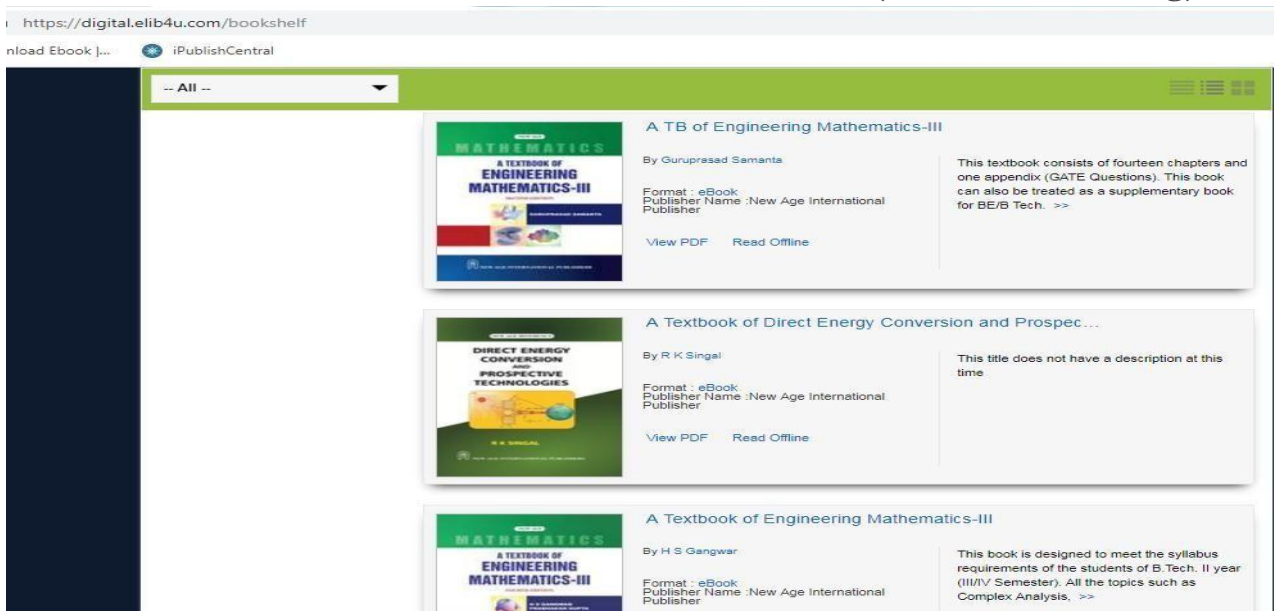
https://digital.elib4u.com/bookshelf

nload Ebook |... iPublishCentral

-- All --

MATHEMATICS
A TEXTBOOK OF ENGINEERING MATHEMATICS-III

A TB of Engineering Mathematics-III

By Guruprasad Samanta

Format : eBook
Publisher Name :New Age International Publisher

View PDF Read Offline

This textbook consists of fourteen chapters and one appendix (GATE Questions). This book can also be treated as a supplementary book for BE/B Tech. >>

DIRECT ENERGY CONVERSION AND PROSPECTIVE TECHNOLOGIES

R K SINGAL

A Textbook of Direct Energy Conversion and Prospec...

By R K Singal

Format : eBook
Publisher Name :New Age International Publisher

View PDF Read Offline

This title does not have a description at this time

MATHEMATICS
A TEXTBOOK OF ENGINEERING MATHEMATICS-III

A Textbook of Engineering Mathematics-III

By H S Gangwar

Format : eBook
Publisher Name :New Age International Publisher

This book is designed to meet the syllabus requirements of the students of B.Tech. II year (III/IV Semester). All the topics such as Complex Analysis, >>